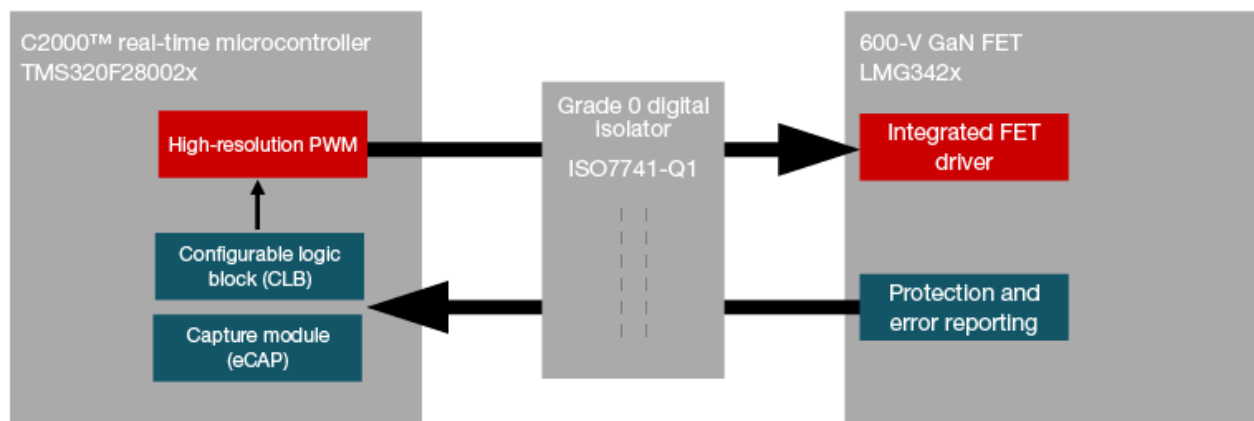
C2000™ real-time microcontroller TMS320F28002x

High-resolution PWM

Configurable logic block (CLB)

Capture module (eCAP)

Grade 0 digital isolator

ISO7741-Q1

600-V GaN FET LMG342x

Integrated FET driver

Protection and error reporting